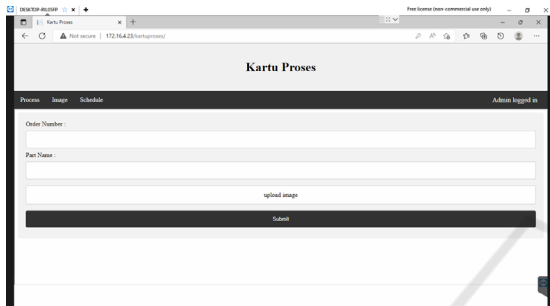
DESKTOP-R5L59FP
Free license (non-commercial use only)
Kartu Proses
Not secure | 172.16.4.23/kartuproses/
Kartu Proses
Process Image Schedule
Admin logged in
Order Number :
Part Name :
upload image
Submit